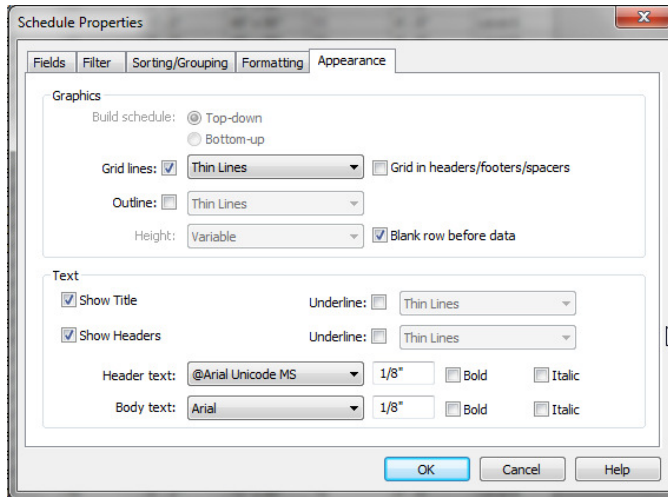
Schedule Properties

Fields | Filter | Sorting/Grouping | Formatting | Appearance

Graphics

Build schedule: Top-down

Bottom-up

Grid lines: Thin Lines

Grid in headers/footers/spacers

Outline: Thin Lines

Height: Variable

Blank row before data

Text

Show Title

Underline: Thin Lines

Show Headers

Underline: Thin Lines

Header text: @Arial Unicode MS 1/8" Bold Italic

Body text: Arial 1/8" Bold Italic

OK Cancel Help